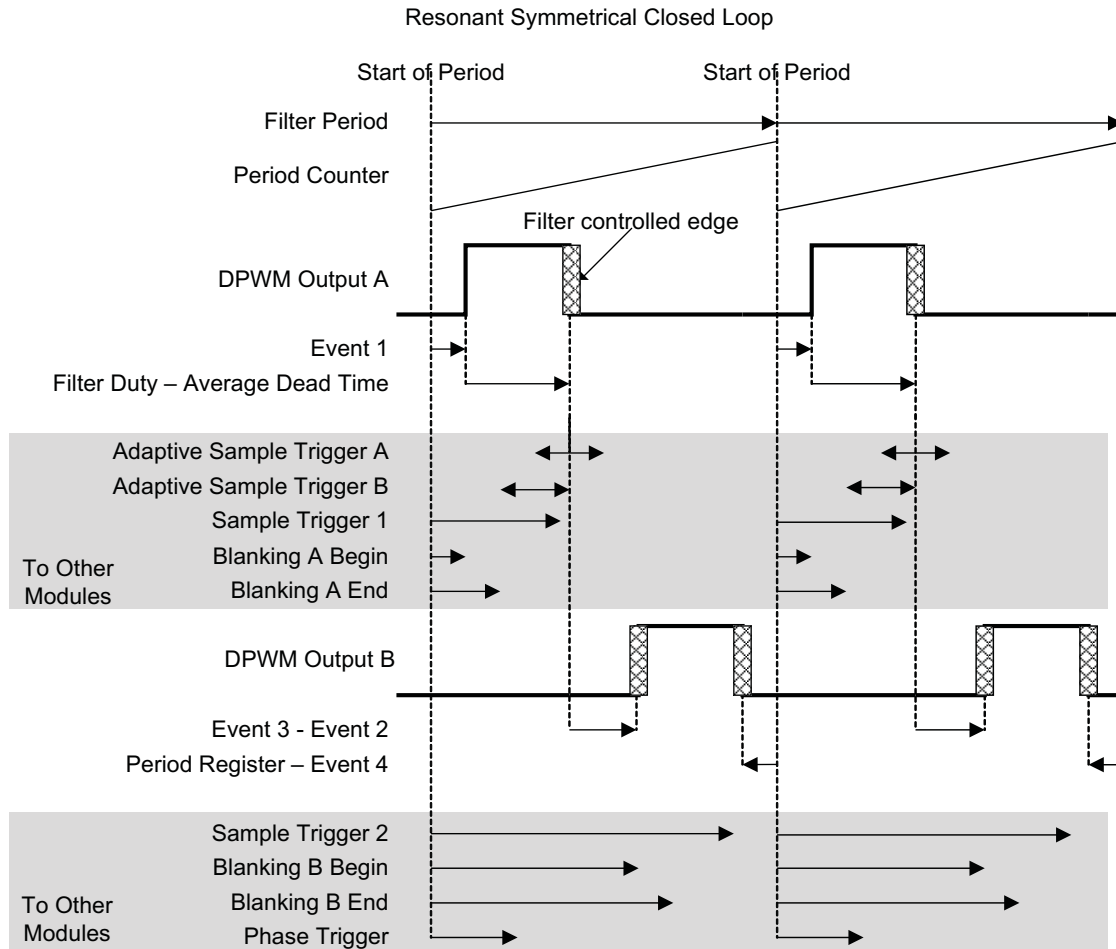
Resonant Symmetrical Closed Loop

Start of Period

Start of Period

Filter Period

Period Counter

Filter controlled edge

DPWM Output A

Event 1

Filter Duty – Average Dead Time

Adaptive Sample Trigger A

Adaptive Sample Trigger B

Sample Trigger 1

Blanking A Begin

To Other Modules

Blanking A End

DPWM Output B

Event 3 - Event 2

Period Register – Event 4

Sample Trigger 2

Blanking B Begin

To Other Modules

Blanking B End

Phase Trigger